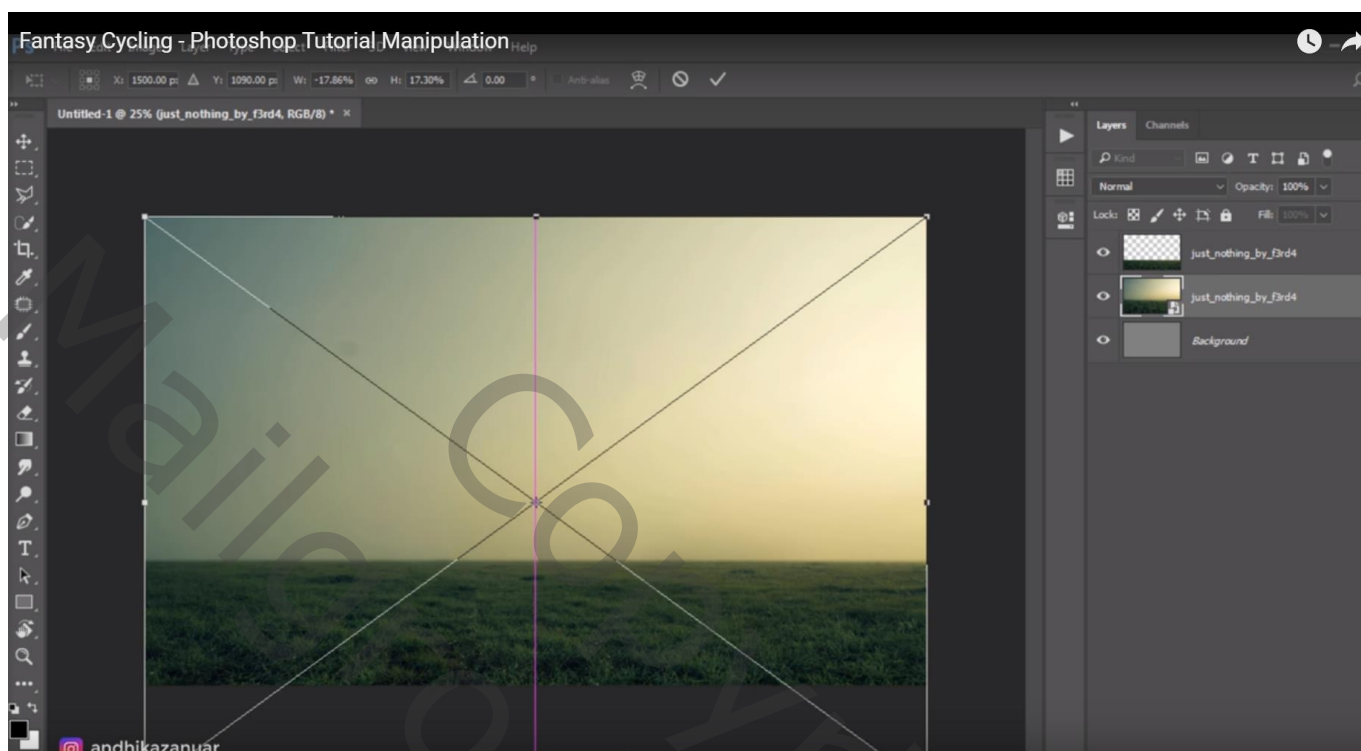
Fantasy Cycling - Photoshop Tutorial Manipulation

X: 1500.00 px Y: 1090.00 px W: -17.86% H: 17.30% 0.00 ° Anti-alias

Untitled-1 @ 25% (just_nothing_by_f3rd4, RGB/8) * ×

Layers Channels

Kind

Normal Opacity: 100%

Lock: Fill: 100%

just_nothing_by_f3rd4

just_nothing_by_f3rd4

Background

andhikazanuar